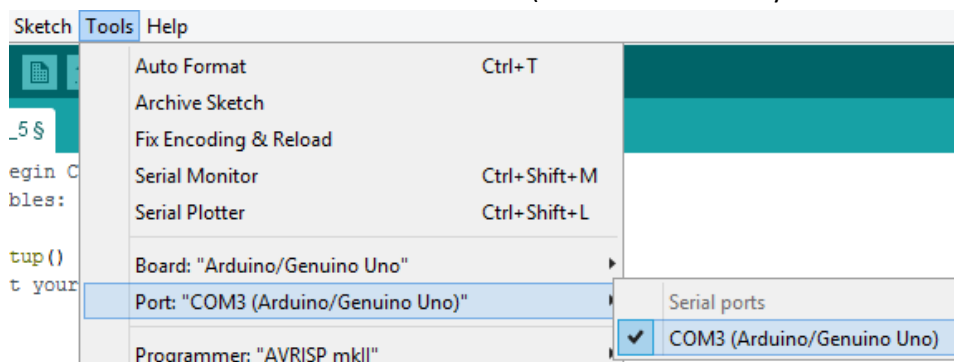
Sketch Tools Help

_5 §

egin C
bles:

tup()
t your

Auto Format Ctrl+T
Archive Sketch
Fix Encoding & Reload
Serial Monitor Ctrl+Shift+M
Serial Plotter Ctrl+Shift+L
Board: "Arduino/Genuino Uno"
Port: "COM3 (Arduino/Genuino Uno)"
Programmer: "AVRISP mkII"

Serial ports
✔ COM3 (Arduino/Genuino Uno)